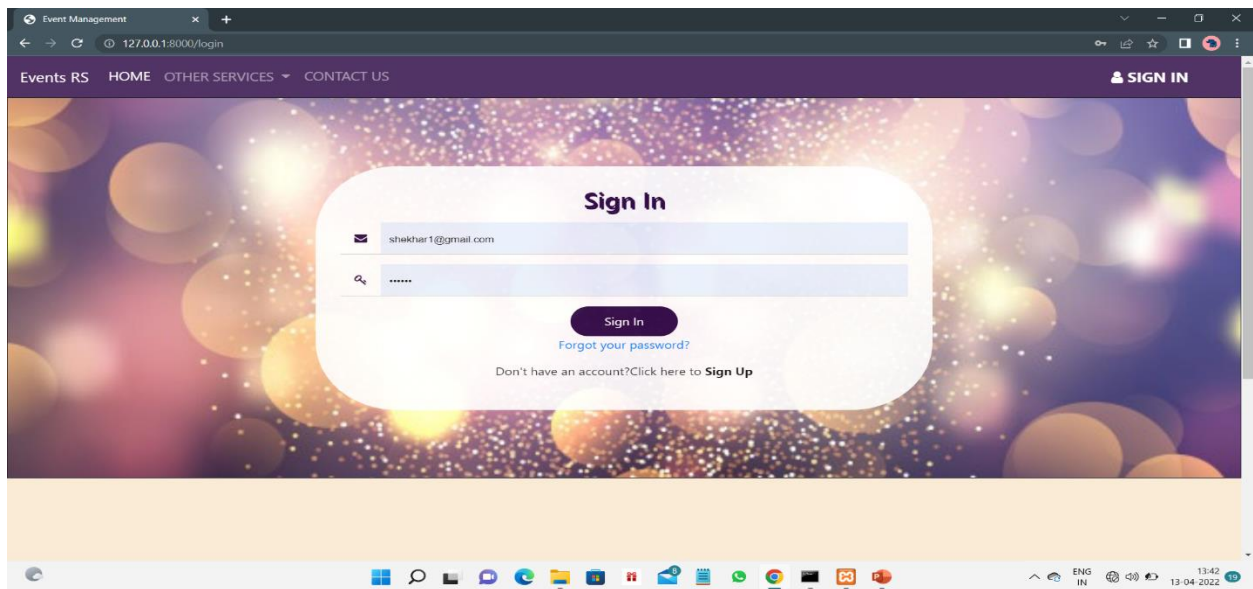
Event Management
127.0.0.1:8000/login

Events RS HOME OTHER SERVICES CONTACT US SIGN IN

Sign In

shekhar1@gmail.com

••••••

Sign In

Forgot your password?

Don't have an account?Click here to Sign Up

ENG IN 13:42 13-04-2022 19